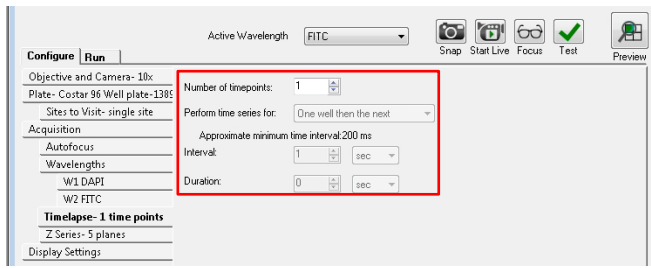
Active Wavelength FITC

Snap Start Live Focus Test Preview

Configure Run

Objective and Camera- 10x
Plate- Costar 96 Well plate-1389
Sites to Visit- single site
Acquisition
Autofocus
Wavelengths
W1 DAPI
W2 FITC
Timelapse- 1 time points
Z Series- 5 planes
Display Settings

Number of timepoints: 1

Perform time series for: One well then the next

Approximate minimum time interval:200 ms

Interval: 1 sec

Duration: 0 sec